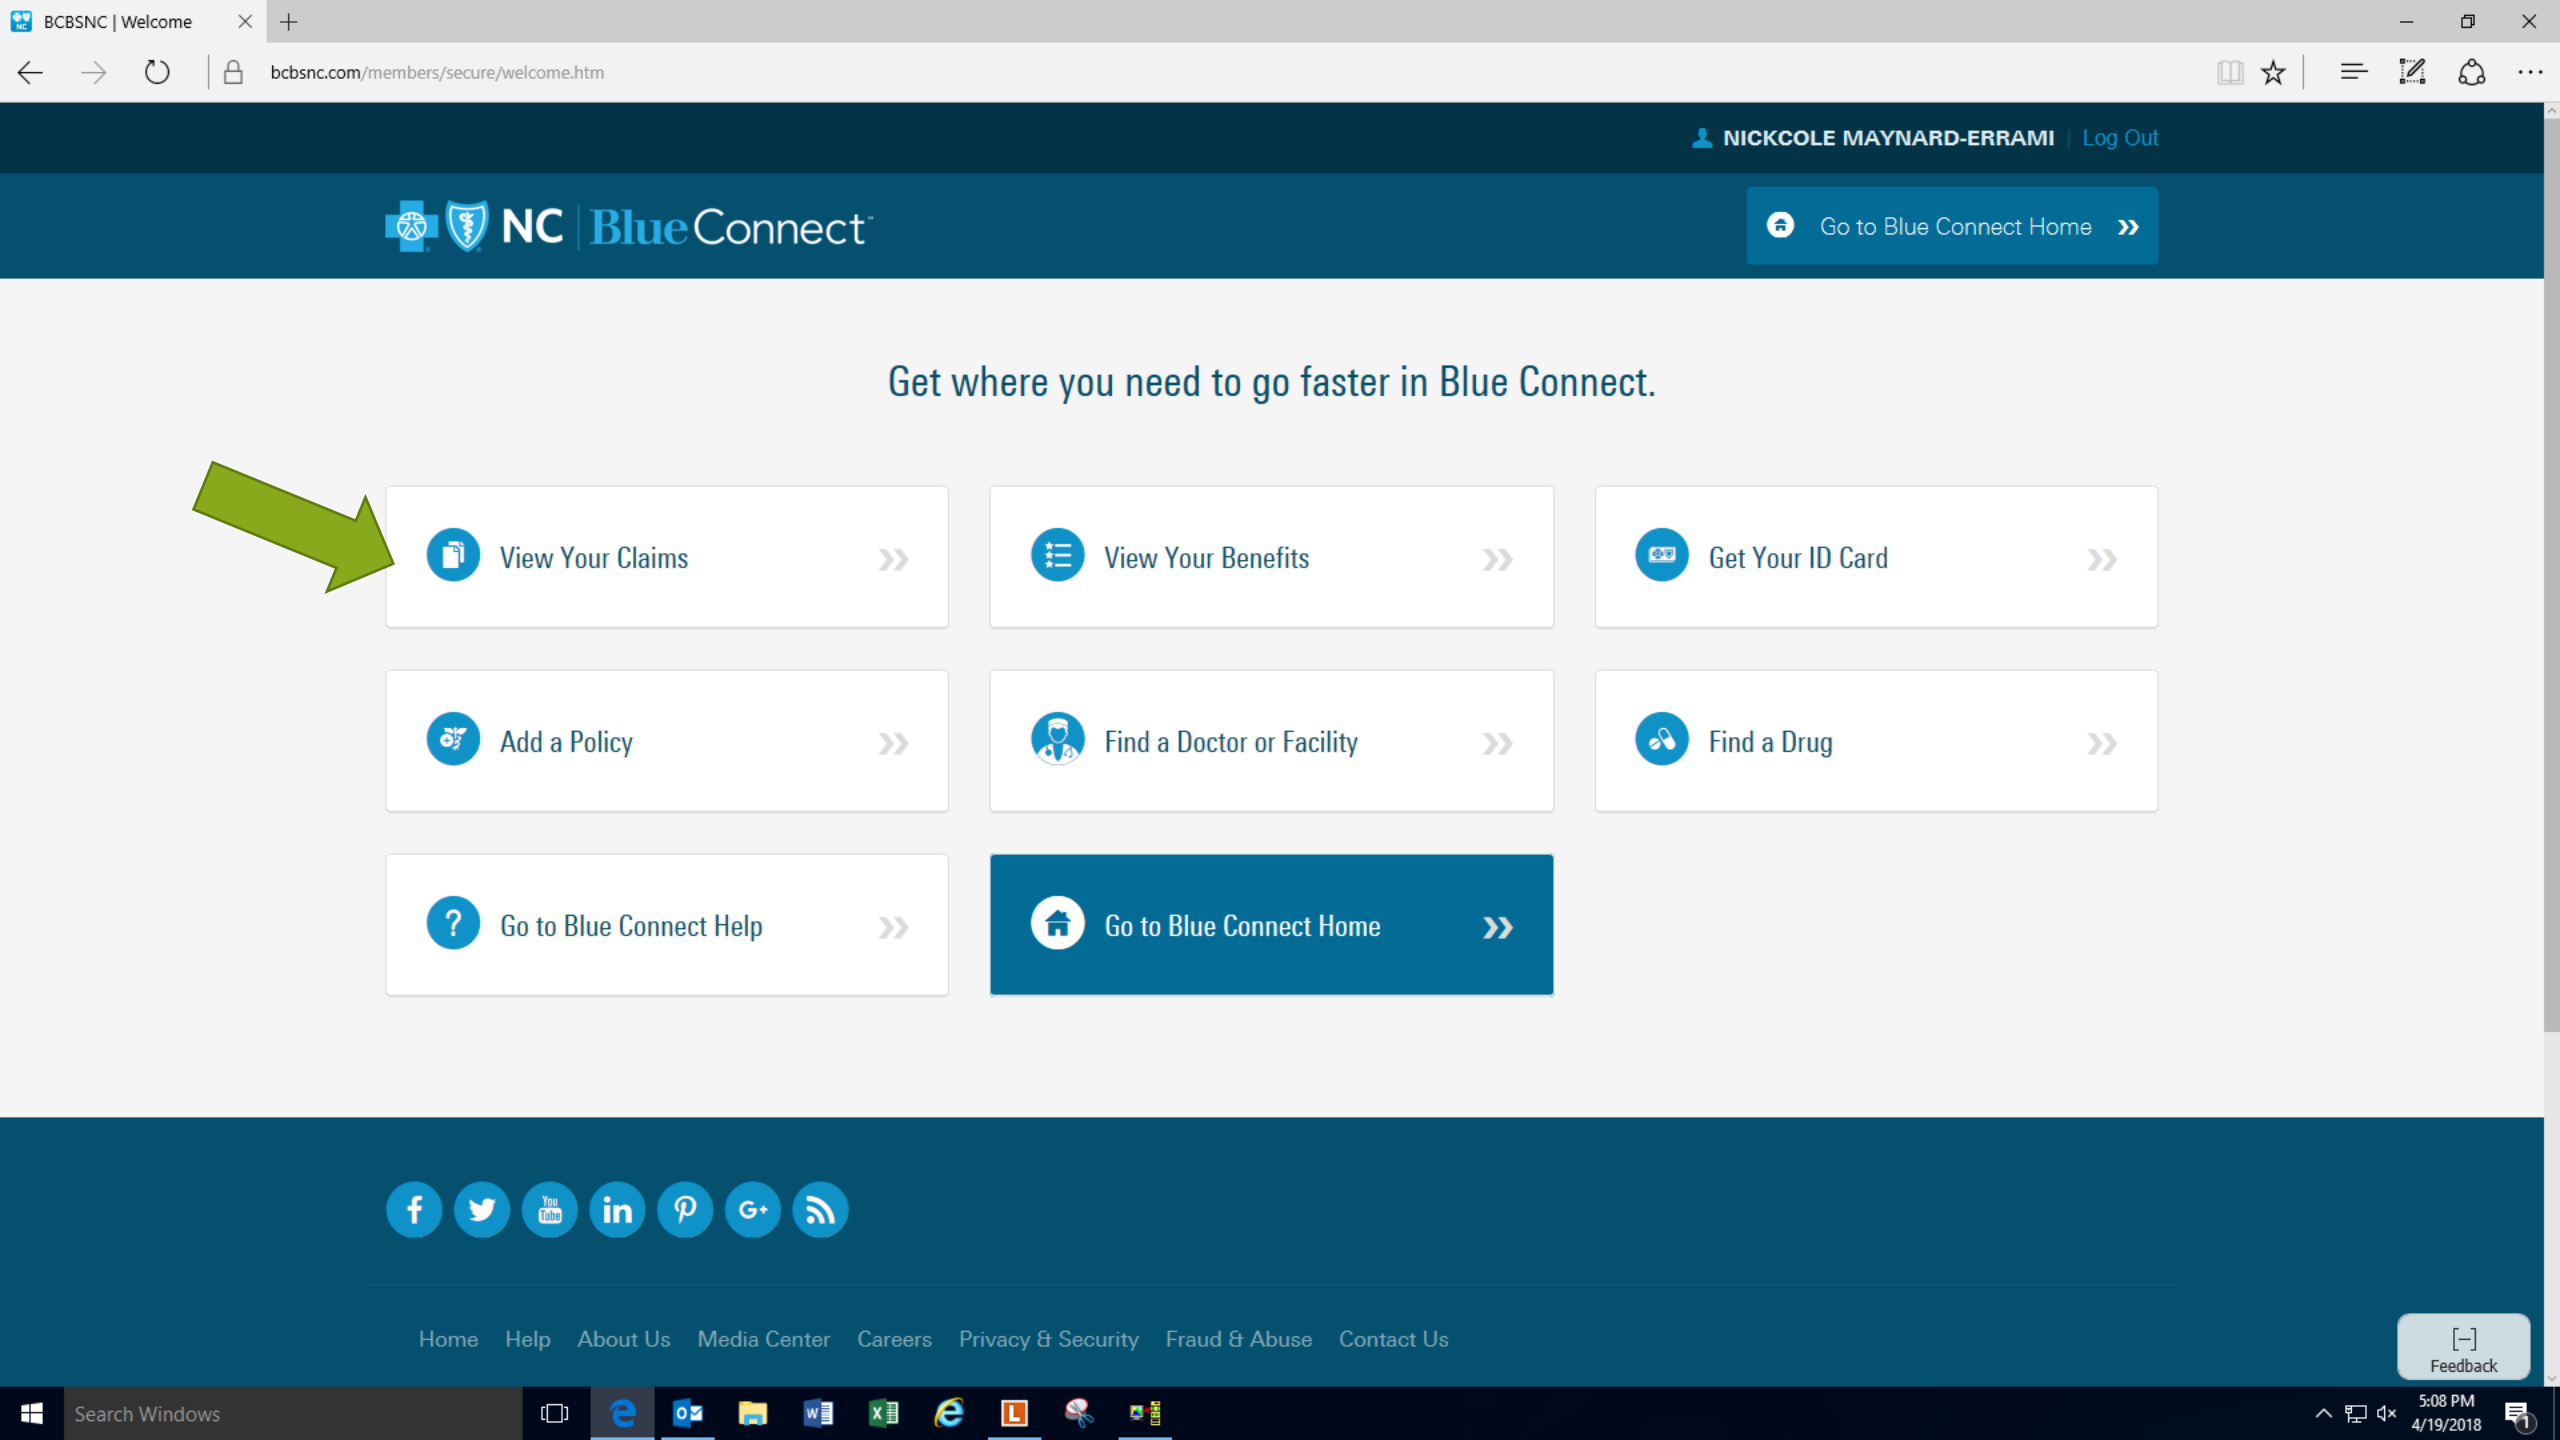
BCBSNC | Welcome

bcbsnc.com/members/secure/welcome.htm

NICKCOLE MAYNARD-ERRAMI | Log Out

NC | BlueConnect

Go to Blue Connect Home »

Get where you need to go faster in Blue Connect.

View Your Claims »

View Your Benefits »

Get Your ID Card »

Add a Policy »

Find a Doctor or Facility »

Find a Drug »

Go to Blue Connect Help »

Go to Blue Connect Home »

Home Help About Us Media Center Careers Privacy & Security Fraud & Abuse Contact Us

Feedback

Search Windows

5:08 PM
4/19/2018